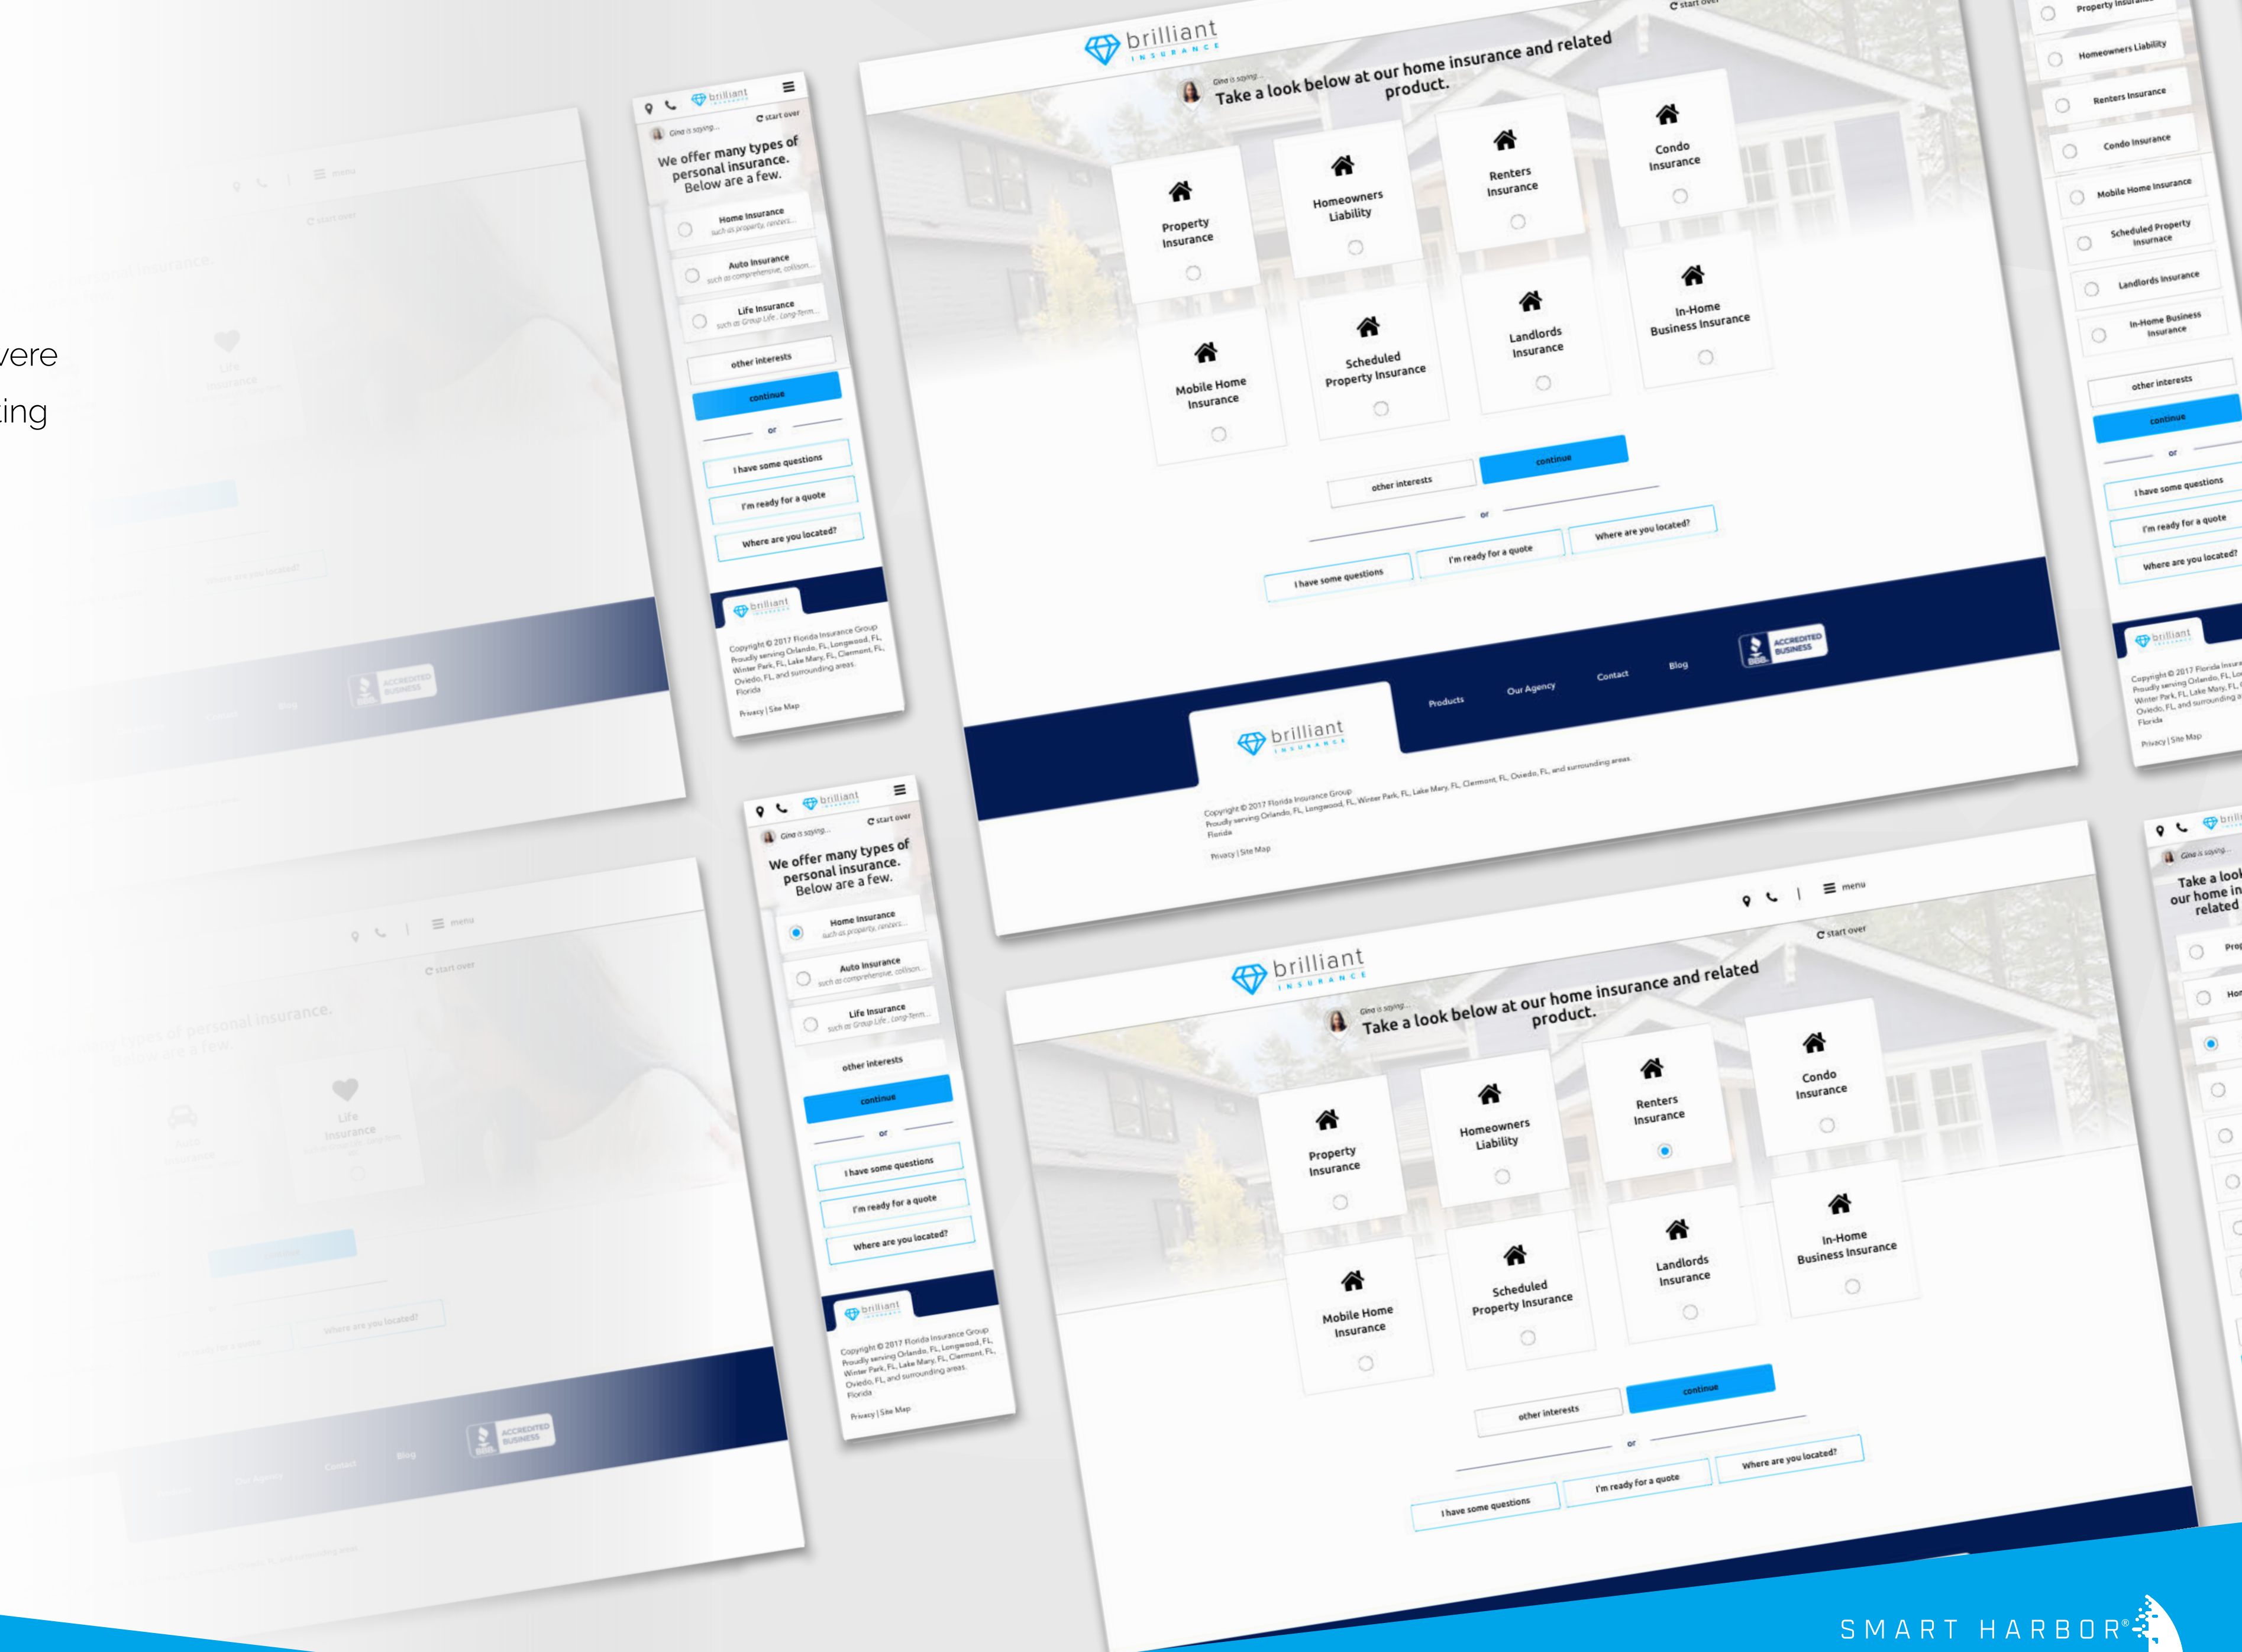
vere
ing

brilliant INSURANCE
Gina is saying...
start over
We offer many types of personal insurance. Below are a few.
Home Insurance
such as property, renters...
Auto Insurance
such as comprehensive, collision...
Life Insurance
such as Group Life, Long-Term...
other interests
continue
or
I have some questions
I'm ready for a quote
Where are you located?
brilliant INSURANCE
Copyright © 2017 Florida Insurance Group
Proudly serving Orlando, FL, Longwood, FL, Winter Park, FL, Lake Mary, FL, Clermont, FL, Oviedo, FL, and surrounding areas.
Florida
Privacy | Site Map

brilliant INSURANCE
start over
Gina is saying...
Take a look below at our home insurance and related product.
Property Insurance
Homeowners Liability
Renters Insurance
Condo Insurance
Mobile Home Insurance
Scheduled Property Insurance
Landlords Insurance
In-Home Business Insurance
other interests
continue
or
I have some questions
I'm ready for a quote
Where are you located?
Products
Our Agency
Contact
Blog
ACCREDITED BUSINESS
brilliant INSURANCE
Copyright © 2017 Florida Insurance Group
Proudly serving Orlando, FL, Longwood, FL, Winter Park, FL, Lake Mary, FL, Clermont, FL, Oviedo, FL, and surrounding areas.
Florida
Privacy | Site Map

menu
start over
brilliant INSURANCE
Gina is saying...
Take a look below at our home insurance and related product.
Property Insurance
Homeowners Liability
Renters Insurance
Condo Insurance
Mobile Home Insurance
Scheduled Property Insurance
Landlords Insurance
In-Home Business Insurance
other interests
continue
or
I have some questions
I'm ready for a quote
Where are you located?

Property Insurance
Homeowners Liability
Renters Insurance
Condo Insurance
Mobile Home Insurance
Scheduled Property Insurance
Landlords Insurance
In-Home Business Insurance
other interests
continue
or
I have some questions
I'm ready for a quote
Where are you located?

SMART HARBOR®